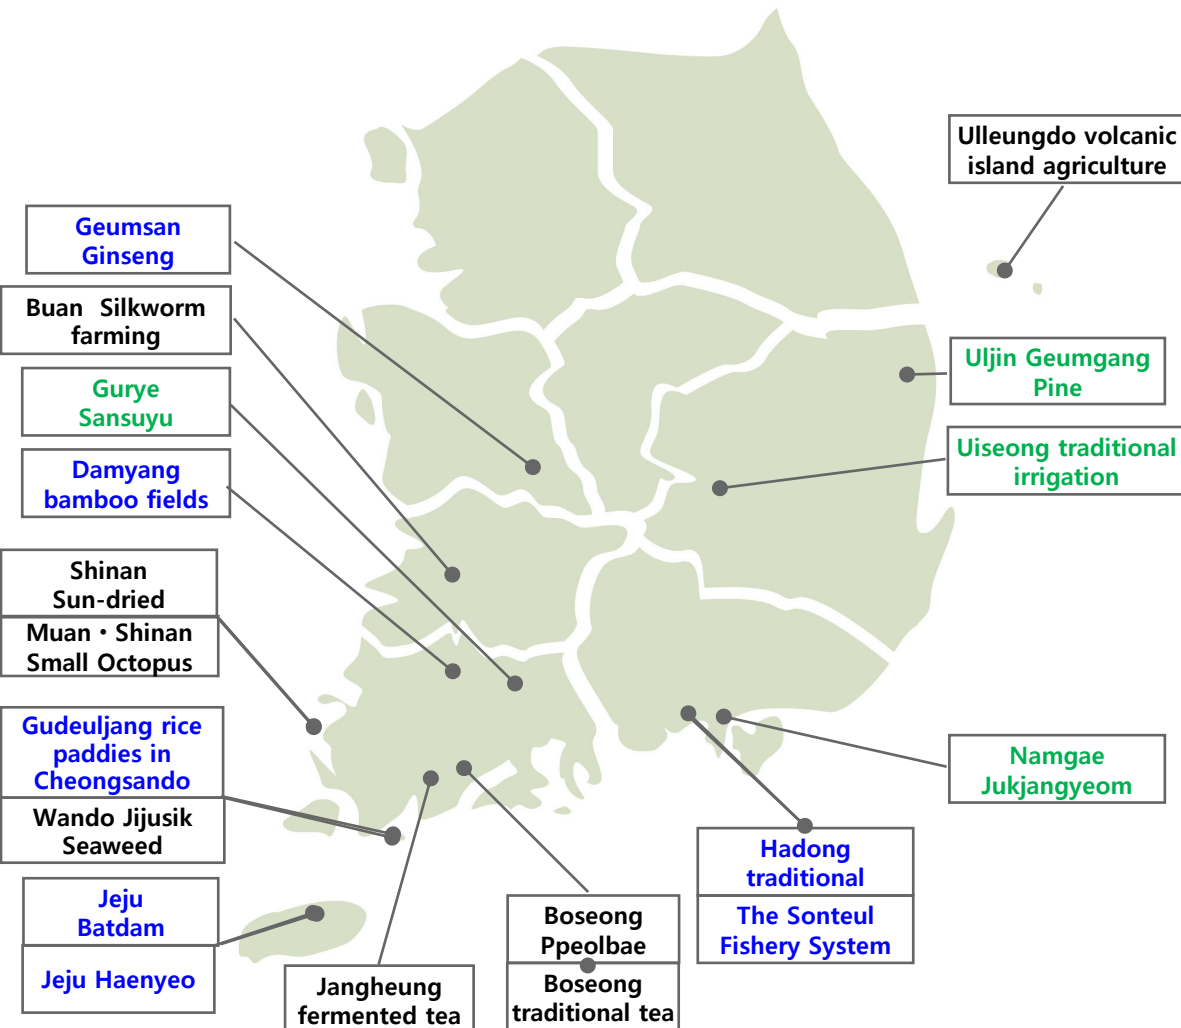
Ulleungdo volcanic island agriculture

Geumsan Ginseng

Buan Silkworm farming

Gurye Sansuyu

Damyang bamboo fields

Shinan Sun-dried

Muan · Shinan Small Octopus

Gudeuljang rice paddies in Cheongsando

Wando Jijusik Seaweed

Jeju Batdam

Jeju Haenyeo

Uljin Geumgang Pine

Uiseong traditional irrigation

Namgae Jukjangyeom

Hadong traditional

The Sonteul Fishery System

Boseong Ppeolbae

Boseong traditional tea

Jangheung fermented tea